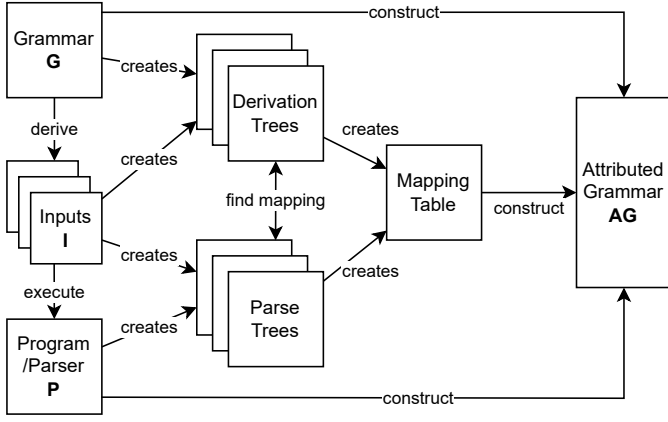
Grammar
G

construct

creates

Derivation Trees

derive

creates

creates

Mapping Table

Attributed Grammar
AG

Inputs
I

find mapping

construct

creates

creates

execute

Parse Trees

Program /Parser
P

creates

construct